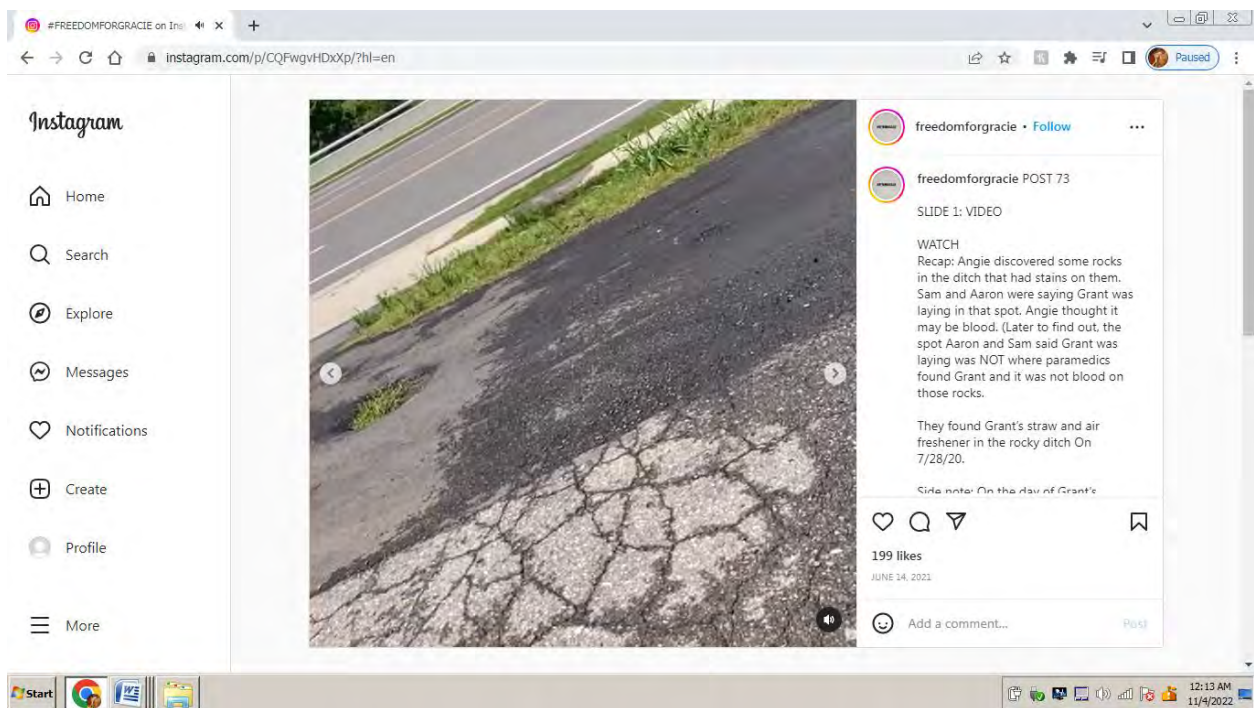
#FREEDOMFORGRACIE on Ins

instagram.com/p/CQFwgvHDxXp/?hl=en

Paused

Instagram

Home

Search

Explore

Messages

Notifications

Create

Profile

More

freedomforgracie • Follow

freedomforgracie POST 73

SLIDE 1: VIDEO

WATCH
Recap: Angie discovered some rocks in the ditch that had stains on them. Sam and Aaron were saying Grant was laying in that spot. Angie thought it may be blood. (Later to find out, the spot Aaron and Sam said Grant was laying was NOT where paramedics found Grant and it was not blood on those rocks.

They found Grant's straw and air freshener in the rocky ditch On 7/28/20.

Side note: On the day of Grant's

199 likes

JUNE 14, 2021

Add a comment...

Post

Start

12:13 AM
11/4/2022